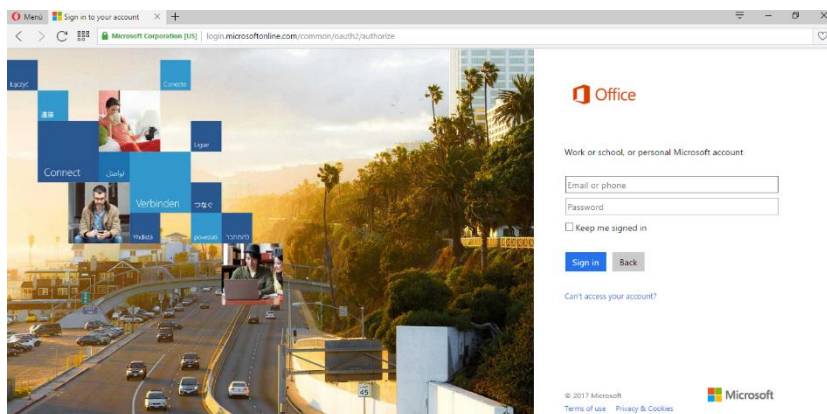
Menü
Sign in to your account
Microsoft Corporation [US] login.microsoftonline.com/common/oauth2/authorize

Łączyć
Conecte
連接
Connect
تواصل
Ligar
Verbinden
つなぐ
Yhdistä
powiązać
להתחבר

Office

Work or school, or personal Microsoft account

Email or phone
Password
Keep me signed in

Sign in
Back

Can't access your account?

© 2017 Microsoft
Terms of use Privacy & Cookies
Microsoft

45